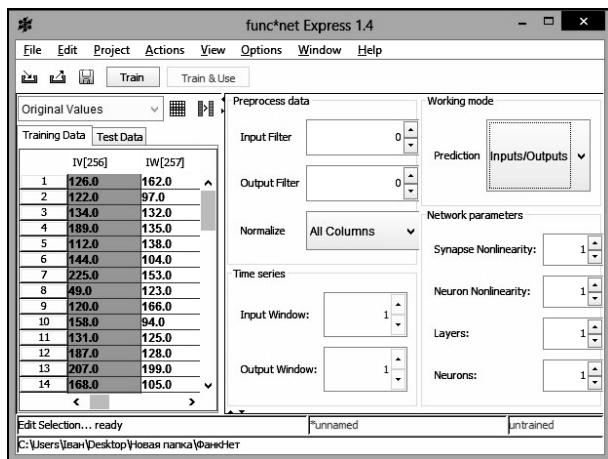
func*net Express 1.4

File Edit Project Actions View Options Window Help

Train Train & Use

Original Values

Training Data Test Data

|  | IV[256] | IW[257] |
|---|---|---|
| 1 | 126.0 | 162.0 |
| 2 | 122.0 | 97.0 |
| 3 | 134.0 | 132.0 |
| 4 | 189.0 | 135.0 |
| 5 | 112.0 | 138.0 |
| 6 | 144.0 | 104.0 |
| 7 | 225.0 | 153.0 |
| 8 | 49.0 | 123.0 |
| 9 | 120.0 | 166.0 |
| 10 | 158.0 | 94.0 |
| 11 | 131.0 | 125.0 |
| 12 | 187.0 | 128.0 |
| 13 | 207.0 | 199.0 |
| 14 | 168.0 | 105.0 |

Preprocess data

Input Filter 0

Output Filter 0

Normalize All Columns

Time series

Input Window: 1

Output Window: 1

Working mode

Prediction Inputs/Outputs

Network parameters

Synapse Nonlinearity: 1

Neuron Nonlinearity: 1

Layers: 1

Neurons: 1

Edit Selection... ready *unnamed untrained

C:\Users\Іван\Desktop\Новая папка\ФанкНет